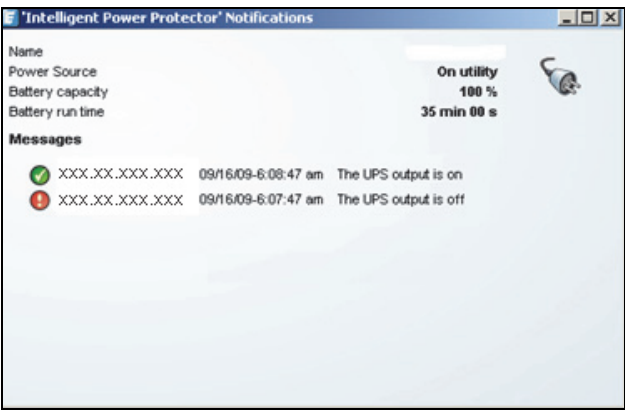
'Intelligent Power Protector' Notifications

Name
Power Source On utility
Battery capacity 100 %
Battery run time 35 min 00 s

Messages

XXX.XX.XXX.XXX 09/16/09-6:08:47 am The UPS output is on
XXX.XX.XXX.XXX 09/16/09-6:07:47 am The UPS output is off